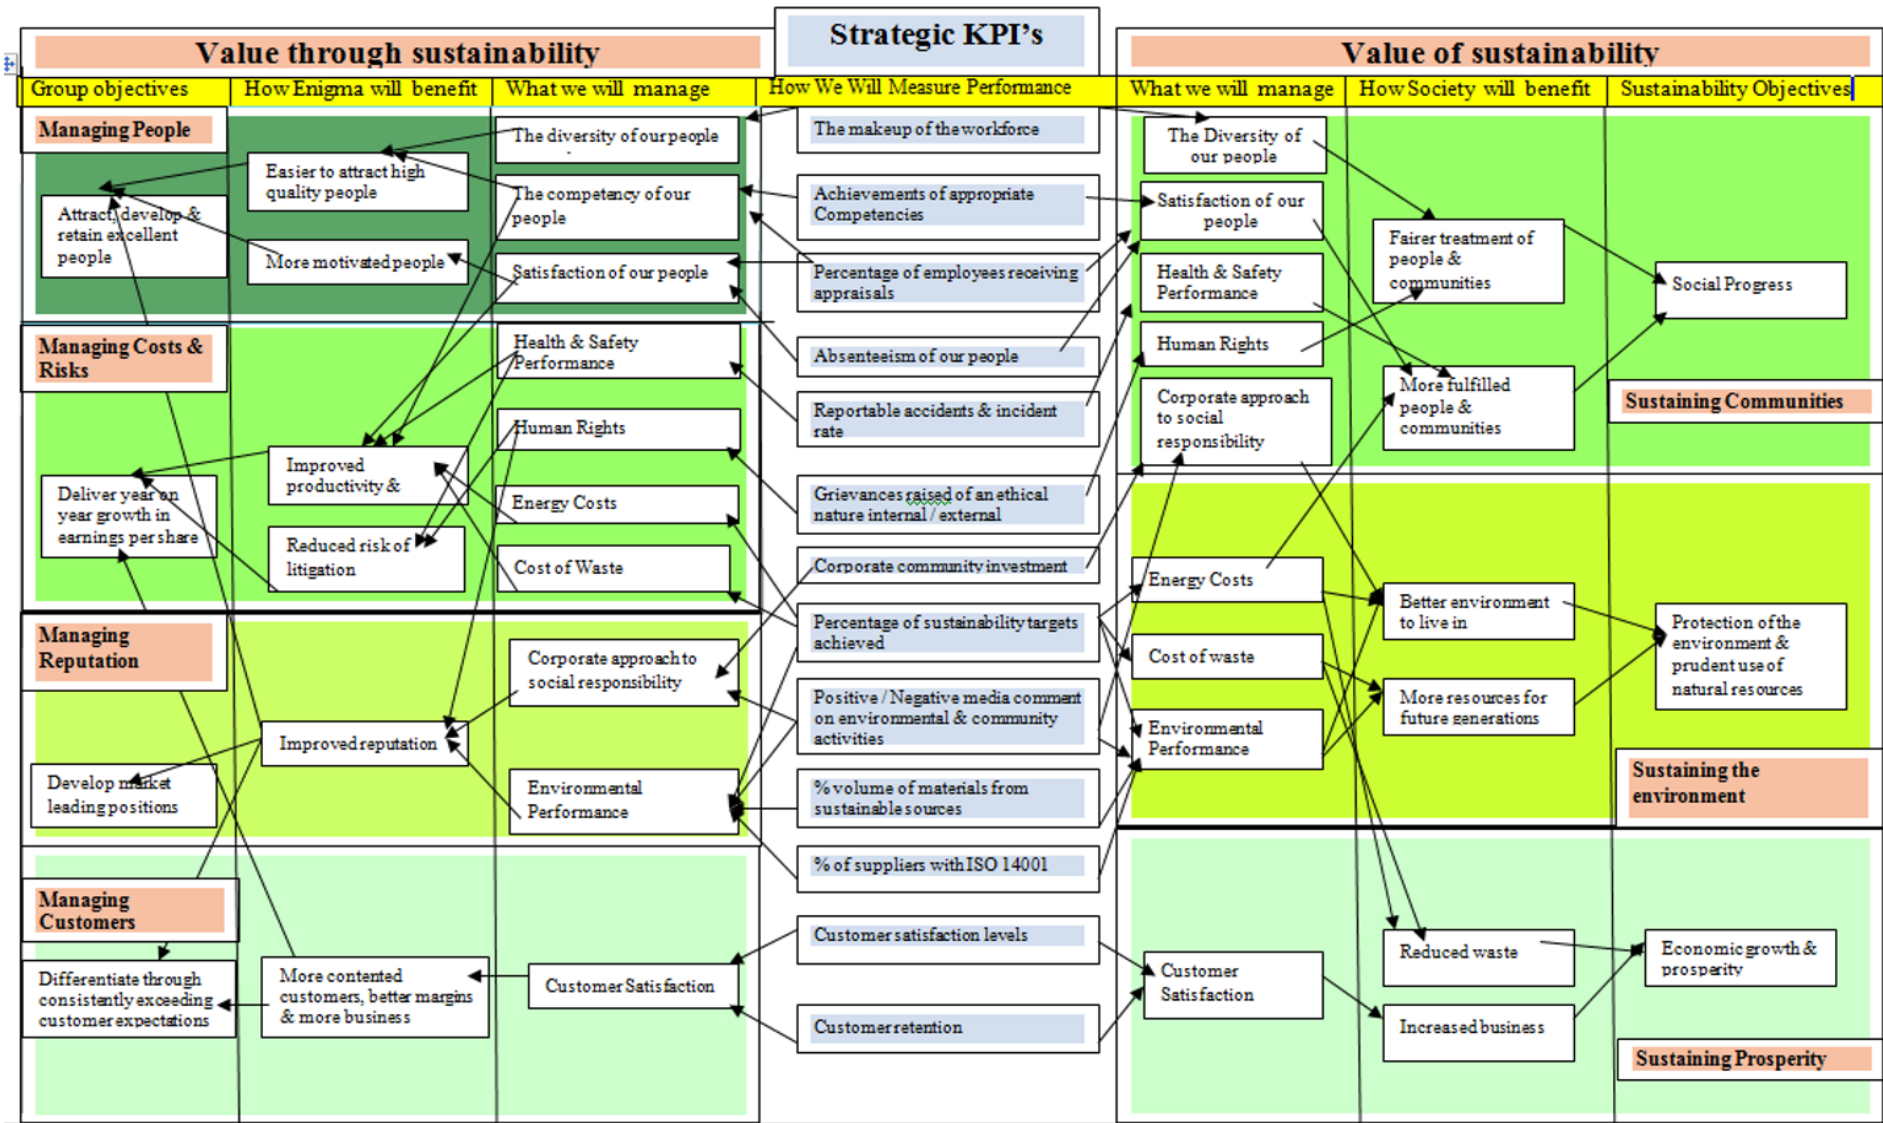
Value through sustainability

Strategic KPI's

Value of sustainability

Group objectives | How Enigma will benefit | What we will manage | How We Will Measure Performance | What we will manage | How Society will benefit | Sustainability Objectives

Managing People

Attract, develop & retain excellent people

Easier to attract high quality people

More motivated people

The diversity of our people

The competency of our people

Satisfaction of our people

Managing Costs & Risks

Deliver year on year growth in earnings per share

Improved productivity &

Reduced risk of litigation

Health & Safety Performance

Human Rights

Energy Costs

Cost of Waste

Managing Reputation

Develop market leading positions

Improved reputation

Corporate approach to social responsibility

Environmental Performance

Managing Customers

Differentiate through consistently exceeding customer expectations

More contented customers, better margins & more business

Customer Satisfaction

The makeup of the workforce

Achievements of appropriate Competencies

Percentage of employees receiving appraisals

Absenteeism of our people

Reportable accidents & incident rate

Grievances raised of an ethical nature internal / external

Corporate community investment

Percentage of sustainability targets achieved

Positive / Negative media comment on environmental & community activities

% volume of materials from sustainable sources

% of suppliers with ISO 14001

Customer satisfaction levels

Customer retention

The Diversity of our people

Satisfaction of our people

Health & Safety Performance

Human Rights

Corporate approach to social responsibility

Fairer treatment of people & communities

More fulfilled people & communities

Social Progress

Sustaining Communities

Energy Costs

Cost of waste

Environmental Performance

Better environment to live in

More resources for future generations

Protection of the environment & prudent use of natural resources

Sustaining the environment

Customer Satisfaction

Reduced waste

Increased business

Economic growth & prosperity

Sustaining Prosperity